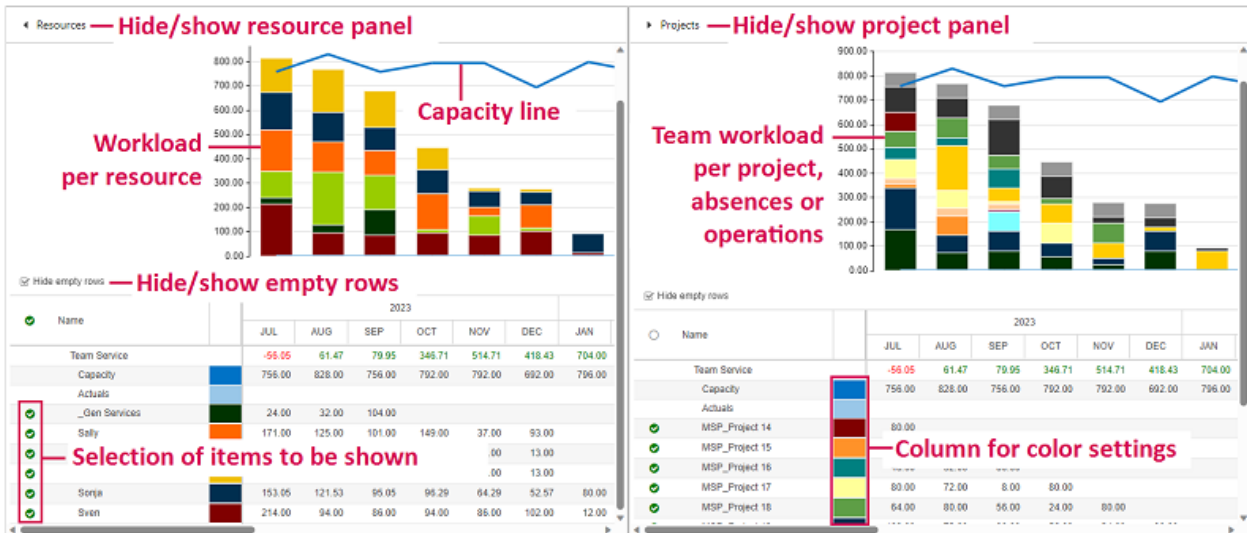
Resources — Hide/show resource panel

800.00
700.00
600.00
500.00
400.00
300.00
200.00
100.00
0.00

Capacity line

Workload per resource

Hide empty rows — Hide/show empty rows

| | Name | | 2023 JUL | AUG | SEP | OCT | NOV | DEC | JAN |
|---|---|---|---|---|---|---|---|---|---|
| | Team Service | | -56.05 | 61.47 | 79.95 | 346.71 | 514.71 | 418.43 | 704.00 |
| | Capacity | | 756.00 | 828.00 | 756.00 | 792.00 | 792.00 | 692.00 | 796.00 |
| | Actuals | | | | | | | | |
| | _Gen Services | | 24.00 | 32.00 | 104.00 | | | | |
| | Sally | | 171.00 | 125.00 | 101.00 | 149.00 | 37.00 | 93.00 | |
| | | | | | | | .00 | 13.00 | |
| | | | | | | | .00 | 13.00 | |
| | Sonja | | 153.05 | 121.53 | 95.05 | 96.29 | 64.29 | 52.57 | 80.00 |
| | Sven | | 214.00 | 94.00 | 86.00 | 94.00 | 86.00 | 102.00 | 12.00 |

Selection of items to be shown

Projects — Hide/show project panel

900.00
800.00
700.00
600.00
500.00
400.00
300.00
200.00
100.00
0.00

Team workload per project, absences or operations

Hide empty rows

| | Name | | 2023 JUL | AUG | SEP | OCT | NOV | DEC | JAN |
|---|---|---|---|---|---|---|---|---|---|
| | Team Service | | -56.05 | 61.47 | 79.95 | 346.71 | 514.71 | 418.43 | 704.00 |
| | Capacity | | 756.00 | 828.00 | 756.00 | 792.00 | 792.00 | 692.00 | 796.00 |
| | Actuals | | | | | | | | |
| | MSP_Project 14 | | 80.00 | | | | | | |
| | MSP_Project 15 | | | | | | | | |
| | MSP_Project 16 | | | | | | | | |
| | MSP_Project 17 | | 80.00 | 72.00 | 8.00 | 80.00 | | | |
| | MSP_Project 18 | | 64.00 | 80.00 | 56.00 | 24.00 | 80.00 | | |

Column for color settings